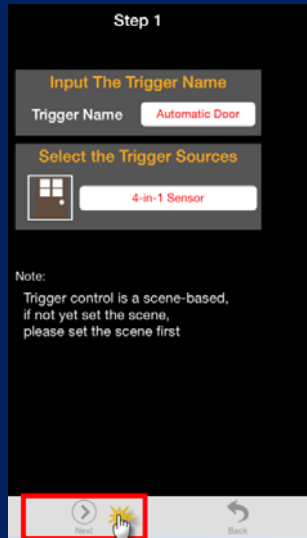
Step 1

Input The Trigger Name

Trigger Name Automatic Door

Select the Trigger Sources

4-in-1 Sensor

Note:

Trigger control is a scene-based, if not yet set the scene, please set the scene first

Next

Back